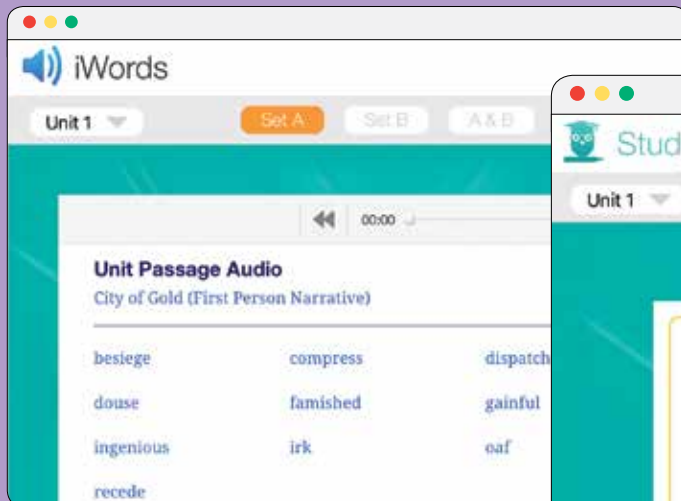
iWords

Unit 1

Set A

Set B

A & B

00:00

Unit Passage Audio

City of Gold (First Person Narrative)

| besiege | compress | dispatch |
|---|---|---|
| douse | famished | gainful |
| ingenious | irk | oaf |
| recede | | |

Stud

Unit 1